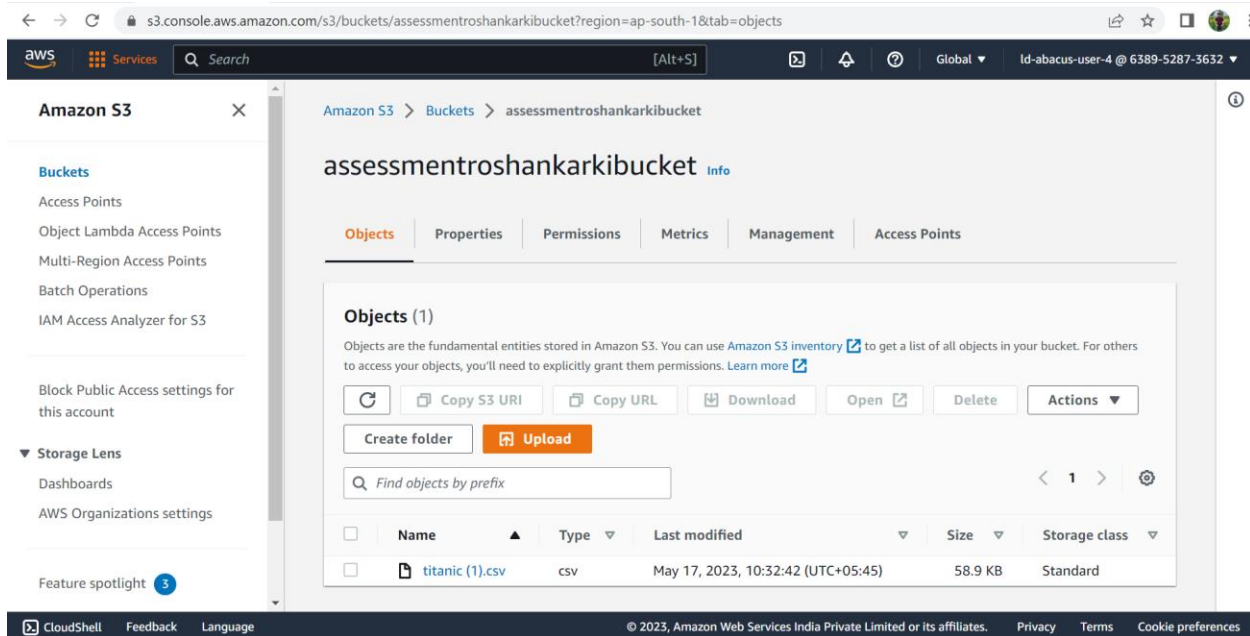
s3.console.aws.amazon.com/s3/buckets/assessmentroshankarkibucket?region=ap-south-1&tab=objects

aws Services Search [Alt+S] Global ▼ ld-abacus-user-4 @ 6389-5287-3632 ▼

Amazon S3

Buckets
Access Points
Object Lambda Access Points
Multi-Region Access Points
Batch Operations
IAM Access Analyzer for S3

Block Public Access settings for this account

▼ Storage Lens
Dashboards
AWS Organizations settings

Feature spotlight 3

Amazon S3 > Buckets > assessmentroshankarkibucket

assessmentroshankarkibucket Info

Objects Properties Permissions Metrics Management Access Points

Objects (1)

Objects are the fundamental entities stored in Amazon S3. You can use Amazon S3 inventory to get a list of all objects in your bucket. For others to access your objects, you'll need to explicitly grant them permissions. Learn more

Copy S3 URI Copy URL Download Open Delete Actions ▼

Create folder Upload

Find objects by prefix

< 1 >

| | Name ▲ | Type | Last modified | Size | Storage class |
|---|---|---|---|---|---|
| | titanic (1).csv | csv | May 17, 2023, 10:32:42 (UTC+05:45) | 58.9 KB | Standard |

CloudShell Feedback Language © 2023, Amazon Web Services India Private Limited or its affiliates. Privacy Terms Cookie preferences